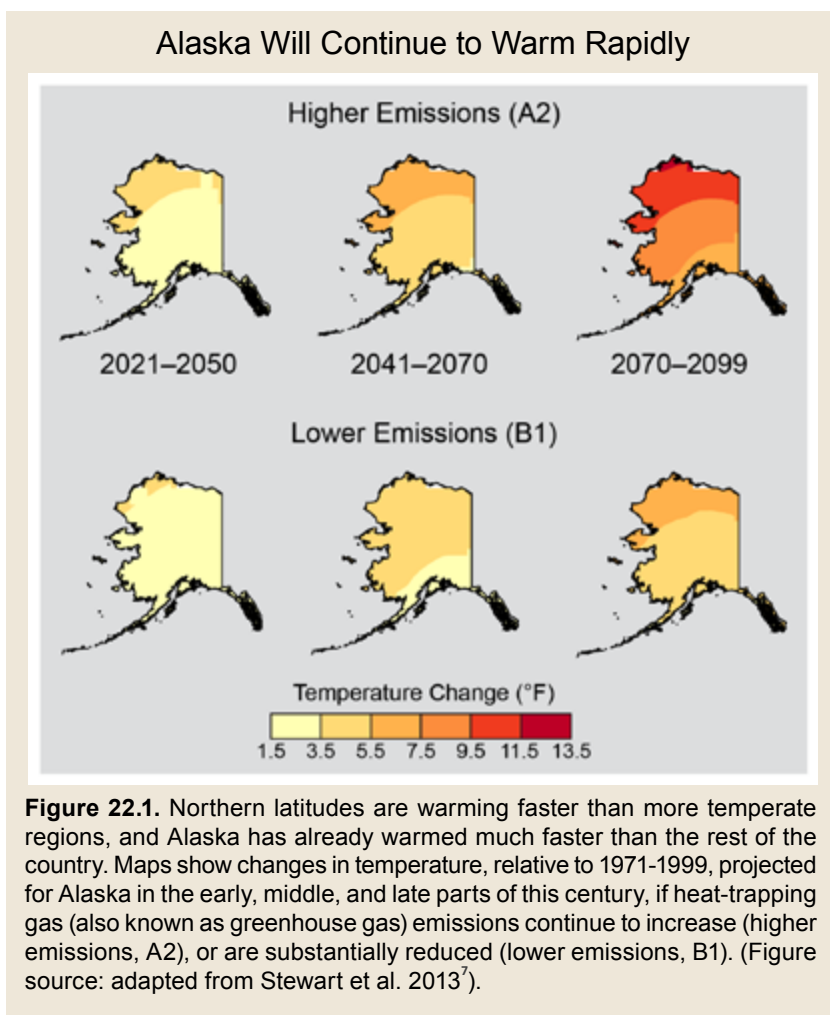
Alaska Will Continue to Warm Rapidly

Higher Emissions (A2)

2021–2050

2041–2070

2070–2099

Lower Emissions (B1)

Temperature Change (°F)

1.5 3.5 5.5 7.5 9.5 11.5 13.5

**Figure 22.1.** Northern latitudes are warming faster than more temperate regions, and Alaska has already warmed much faster than the rest of the country. Maps show changes in temperature, relative to 1971-1999, projected for Alaska in the early, middle, and late parts of this century, if heat-trapping gas (also known as greenhouse gas) emissions continue to increase (higher emissions, A2), or are substantially reduced (lower emissions, B1). (Figure source: adapted from Stewart et al. 2013$^{7}$).